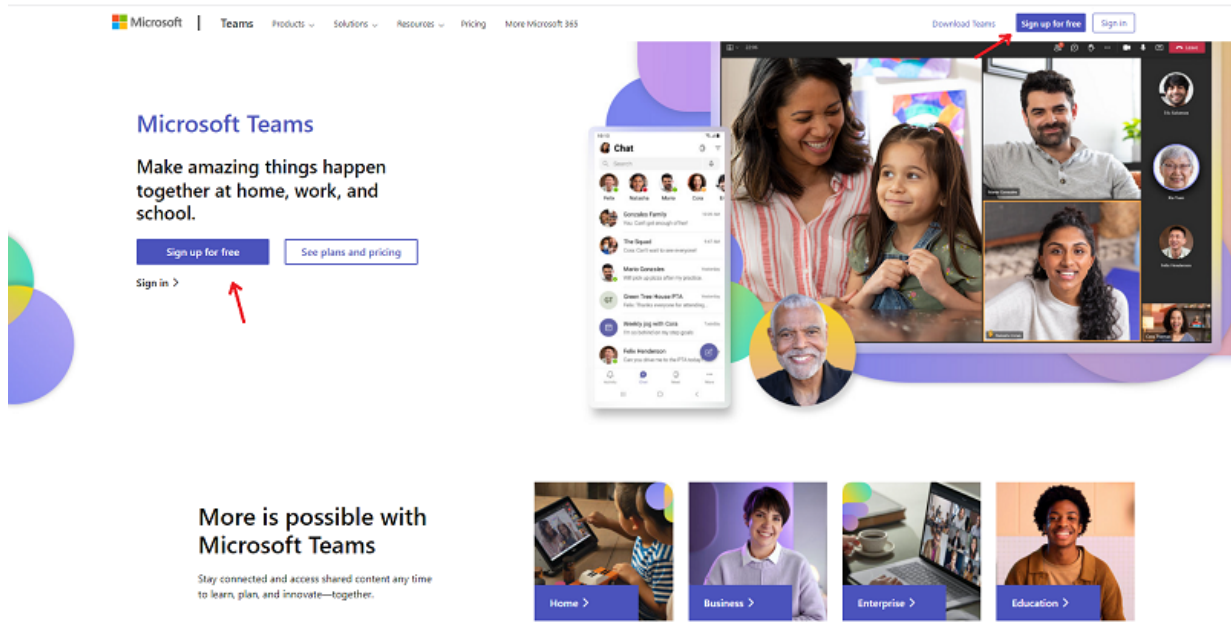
Microsoft | Teams Products Solutions Resources Pricing More Microsoft 365

Download Teams Sign up for free Sign in

Microsoft Teams

Make amazing things happen together at home, work, and school.

Sign up for free See plans and pricing

Sign in >

Chat

Search

Felix Natasha Marie Cora

Gonzales Family

The Squad

Mario Gonzales

Green Tree House PTA

Weekly jog with Cora

Felix Henderson

More is possible with Microsoft Teams

Stay connected and access shared content any time to learn, plan, and innovate—together.

Home > Business > Enterprise > Education >